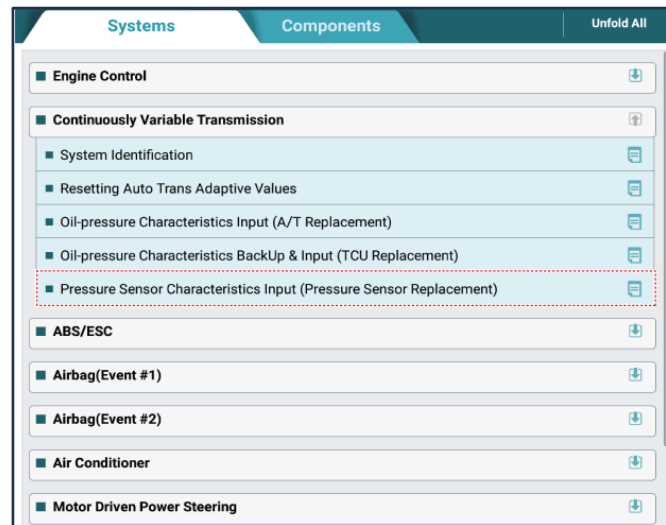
Systems

Components

Unfold All

Engine Control

Continuously Variable Transmission

System Identification

Resetting Auto Trans Adaptive Values

Oil-pressure Characteristics Input (A/T Replacement)

Oil-pressure Characteristics BackUp & Input (TCU Replacement)

Pressure Sensor Characteristics Input (Pressure Sensor Replacement)

ABS/ESC

Airbag(Event #1)

Airbag(Event #2)

Air Conditioner

Motor Driven Power Steering